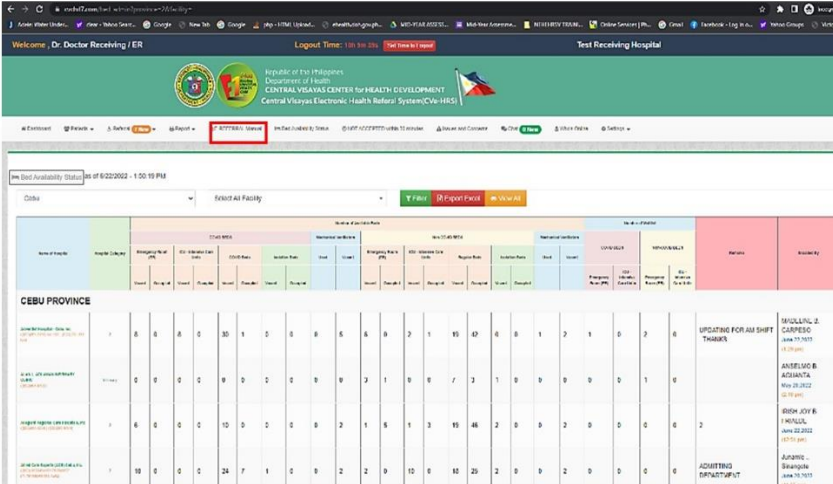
cvehrs7.com/bed_admin/province=7&facility=

Admin Water Underi... | clear - Yahoo Sear... | Google | New Tab | Google | php - HTML Upload... | ehealthdoh.gov.ph... | MID-YEAR ASSESS... | Mid-Year Assessme... | NEHEHRSV TRAINI... | Online Services | Ph... | Gmail | Facebook - Log in o... | Yahoo Groups

Welcome , Dr. Doctor Receiving / ER | Logout Time: 10h 9m 39s | Set Time to Logout | Test Receiving Hospital

Republic of the Philippines
Department of Health
CENTRAL VISAYAS CENTER for HEALTH DEVELOPMENT
Central Visayas Electronic Health Referal System(CVe-HRS)

Dashboard | Referrals | Refresh | Report | REFERRAL Status | Bed Availability Status | NOT ACCEPTED within 72 minutes | Issues and Concerns | Chat New | Who's Online | Settings

Bed Availability Status as of 6/22/2022 - 1:50:19 PM

Cebu | Select All Facility | Filter | Export Excel | View All

| Name of Hospital | Hospital Category | | | | | | | | | | | | | | | | | | | | | | | | | Remarks | Encoded By |
|---|---|---|---|---|---|---|---|---|---|---|---|---|---|---|---|---|---|---|---|---|---|---|---|---|---|---|---|
| CEBU PROVINCE | | | | | | | | | | | | | | | | | | | | | | | | | | | |
| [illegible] | 3 | 8 | 0 | 0 | 0 | 30 | 1 | 0 | 0 | 0 | 0 | 5 | 5 | 6 | 0 | 2 | 1 | 19 | 42 | 0 | 0 | 1 | 2 | 1 | 0 | UPDATING FOR AM SHIFT THANKS | MADELINE Z. CARPESO June 22 2022 |
| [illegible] | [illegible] | 0 | 0 | 0 | 0 | 0 | 0 | 0 | 0 | 0 | 0 | 0 | 0 | 3 | 1 | 0 | 0 | 7 | 3 | 1 | 0 | 0 | 0 | 0 | 0 | | ANSELMO B. AGUANTA May 26 2022 |
| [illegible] | 3 | 6 | 0 | 0 | 0 | 10 | 0 | 0 | 0 | 0 | 0 | 2 | 1 | 6 | 1 | 3 | 19 | 46 | 2 | 0 | 0 | 0 | 0 | 0 | 2 | | IRISH JOY B. HINAUL June 22 2022 |
| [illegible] | 3 | 10 | 0 | 0 | 0 | 24 | 7 | 1 | 0 | 0 | 0 | 2 | 0 | 10 | 0 | 10 | 26 | 2 | 0 | 0 | 0 | 0 | 0 | 0 | 0 | ADMITTING DEPARTMENT | Junamie Sinangote June 20 2022 |